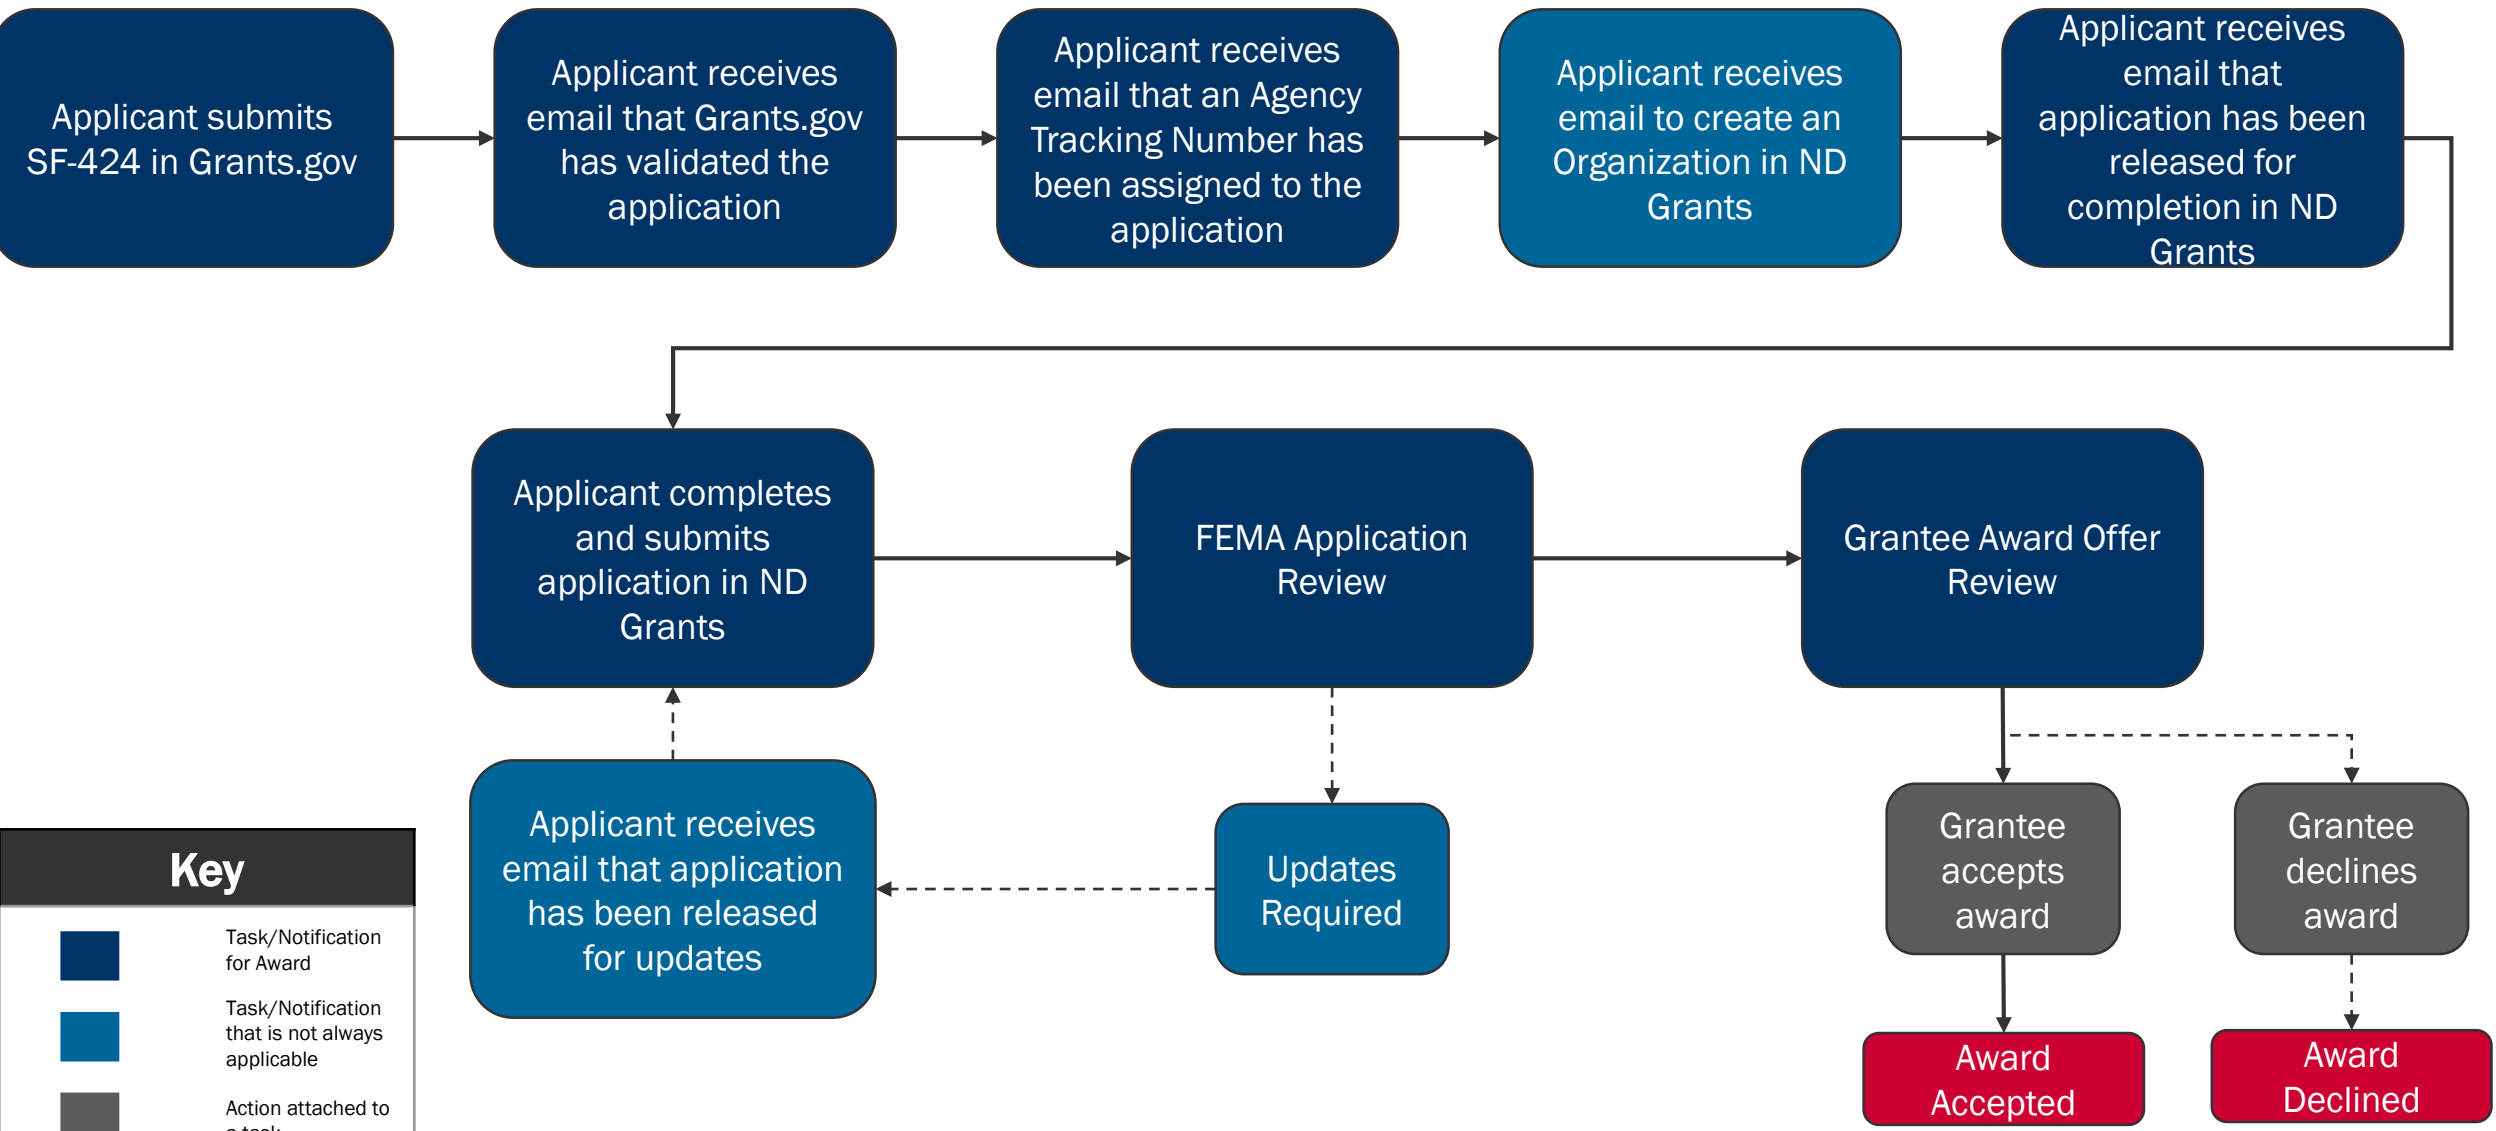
Applicant submits SF-424 in Grants.gov

Applicant receives email that Grants.gov has validated the application

Applicant receives email that an Agency Tracking Number has been assigned to the application

Applicant receives email to create an Organization in ND Grants

Applicant receives email that application has been released for completion in ND Grants

Applicant completes and submits application in ND Grants

FEMA Application Review

Grantee Award Offer Review

Applicant receives email that application has been released for updates

Updates Required

Grantee accepts award

Grantee declines award

Award Accepted

Award Declined

Key

Task/Notification for Award

Task/Notification that is not always applicable

Action attached to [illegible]